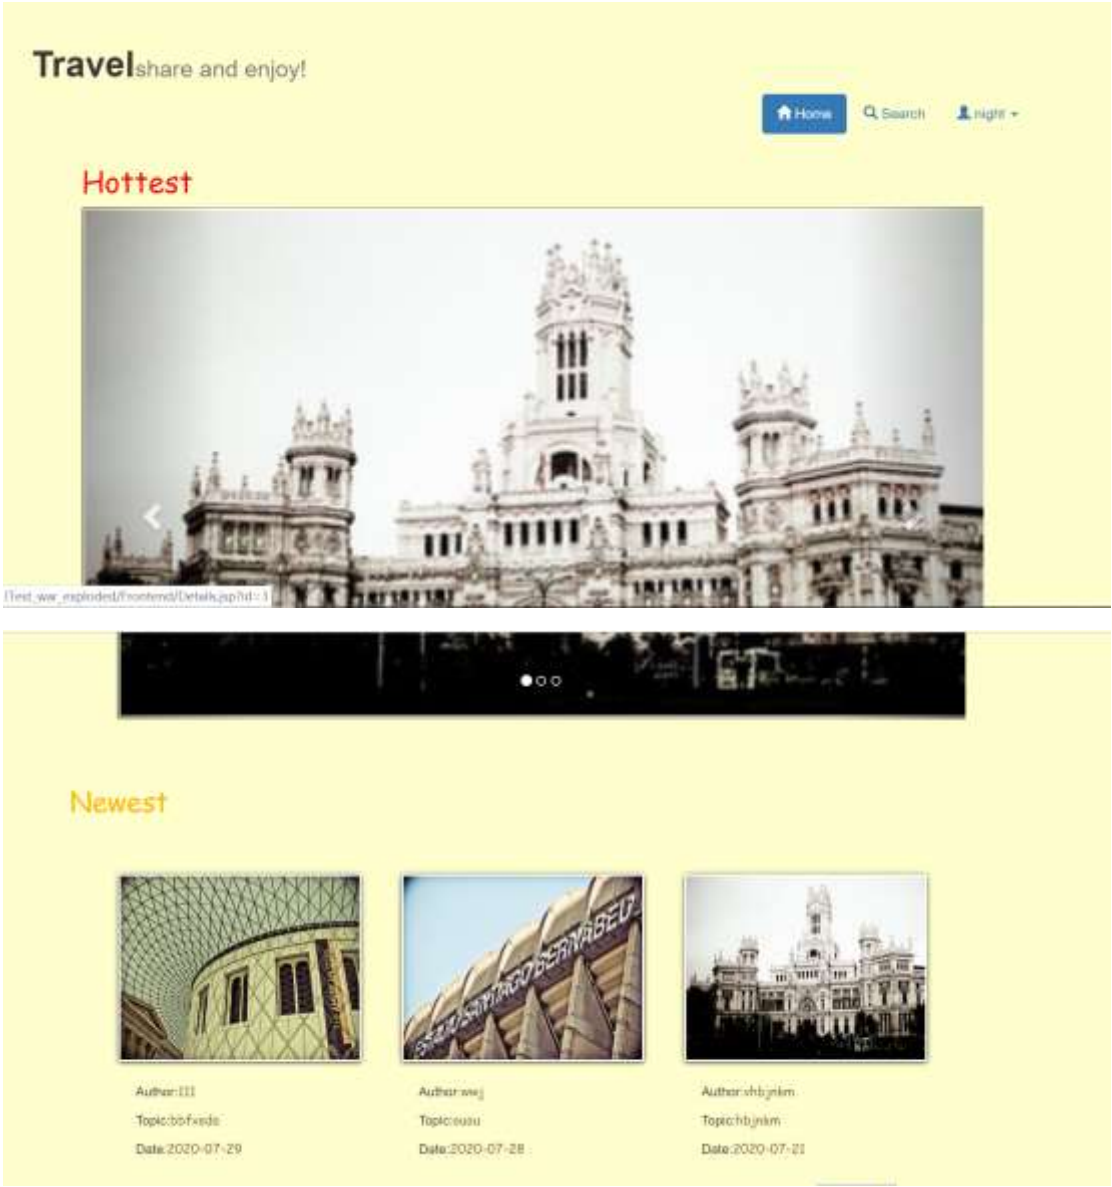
Travelshare and enjoy!

Home Search night

Hottest

Test_war_exploded/Frontend/Details.jsp?id=1

Newest

ESTADIO SANTIAGO BERNABEU

Author:lll
Topic:bbfxede
Date:2020-07-29

Author:wwj
Topic:ouou
Date:2020-07-28

Author:vhbjnkm
Topic:hbjnkm
Date:2020-07-21